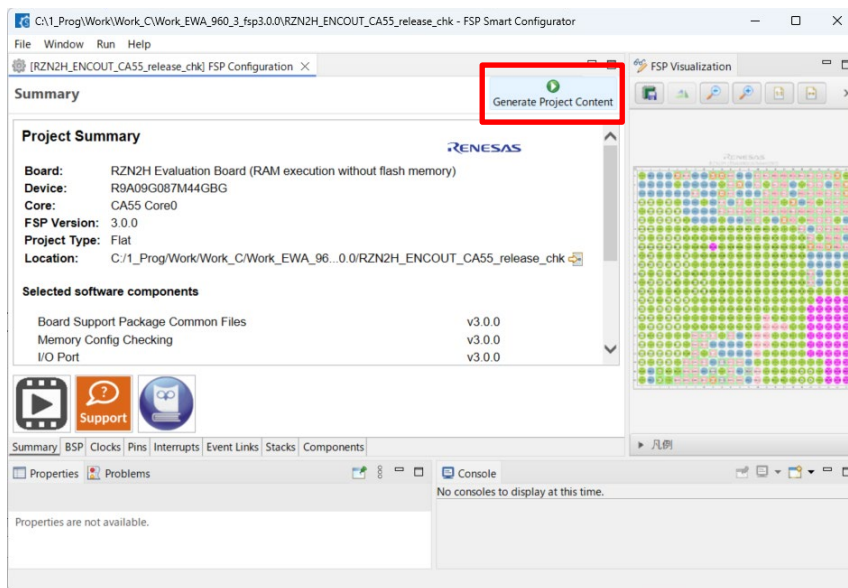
C:\1_Prog\Work\Work_C\Work_EWA_960_3_fsp3.0.0\RZN2H_ENCOUT_CA55_release_chk - FSP Smart Configurator

File Window Run Help

[RZN2H_ENCOUT_CA55_release_chk] FSP Configuration

FSP Visualization

Summary

Generate Project Content

Project Summary

RENESAS

Board: RZN2H Evaluation Board (RAM execution without flash memory)
Device: R9A09G087M44GBG
Core: CA55 Core0
FSP Version: 3.0.0
Project Type: Flat
Location: C:/1_Prog/Work/Work_C/Work_EWA_96...0.0/RZN2H_ENCOUT_CA55_release_chk

Selected software components

| | |
|---|---|
| Board Support Package Common Files | v3.0.0 |
| Memory Config Checking | v3.0.0 |
| I/O Port | v3.0.0 |

Support

Summary BSP Clocks Pins Interrupts Event Links Stacks Components

凡例

Properties Problems

Console

No consoles to display at this time.

Properties are not available.